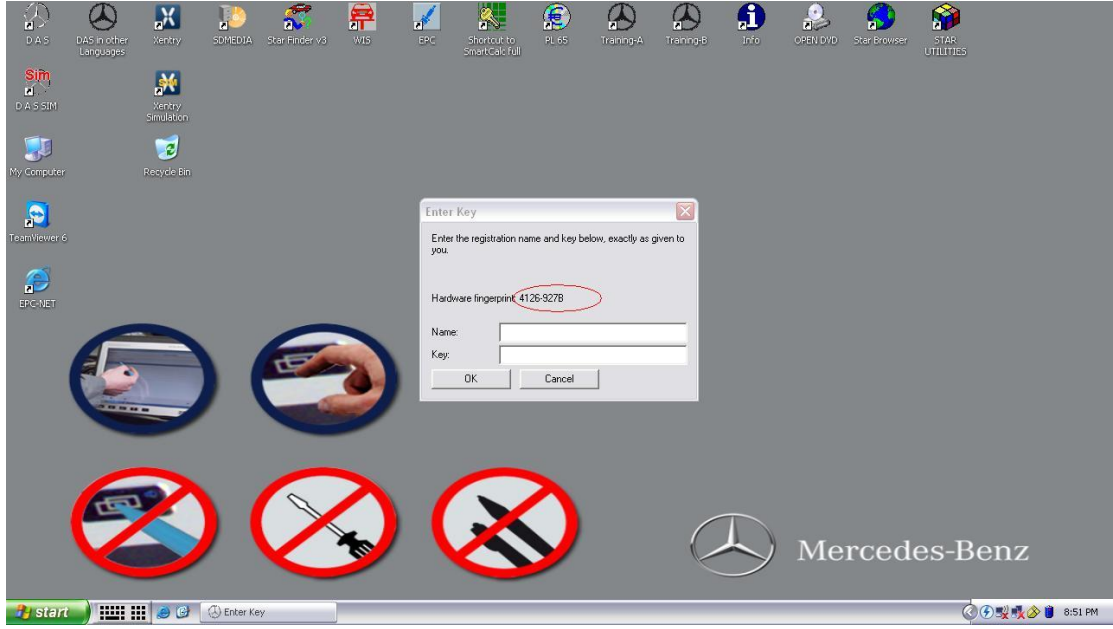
D A S

DAS in other Languages

Xentry

SDMEDIA

Star Finder v3

WIS

EPC

Shortcut to SmartCalc full

PL 65

Training-A

Training-B

Info

OPEN DVD

Star Browser

STAR UTILITIES

Sim

D A S SIM

Xentry Simulation

My Computer

Recycle Bin

TeamViewer 6

EPC-NET

Enter Key

Enter the registration name and key below, exactly as given to you.

Hardware fingerprint: 4126-9278

Name:

Key:

OK

Cancel

Mercedes-Benz

start

Enter Key

8:51 PM